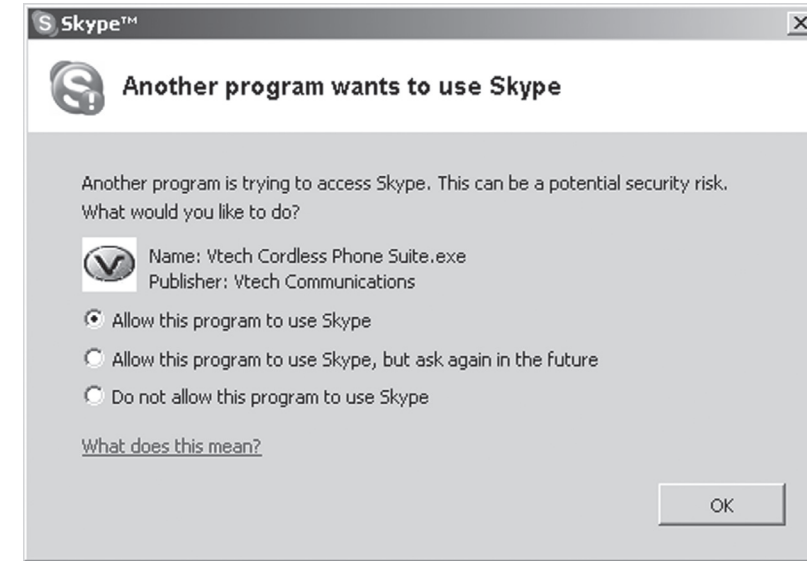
Skype™

Another program wants to use Skype

Another program is trying to access Skype. This can be a potential security risk. What would you like to do?

Name: Vtech Cordless Phone Suite.exe
Publisher: Vtech Communications

Allow this program to use Skype

Allow this program to use Skype, but ask again in the future

Do not allow this program to use Skype

What does this mean?

OK